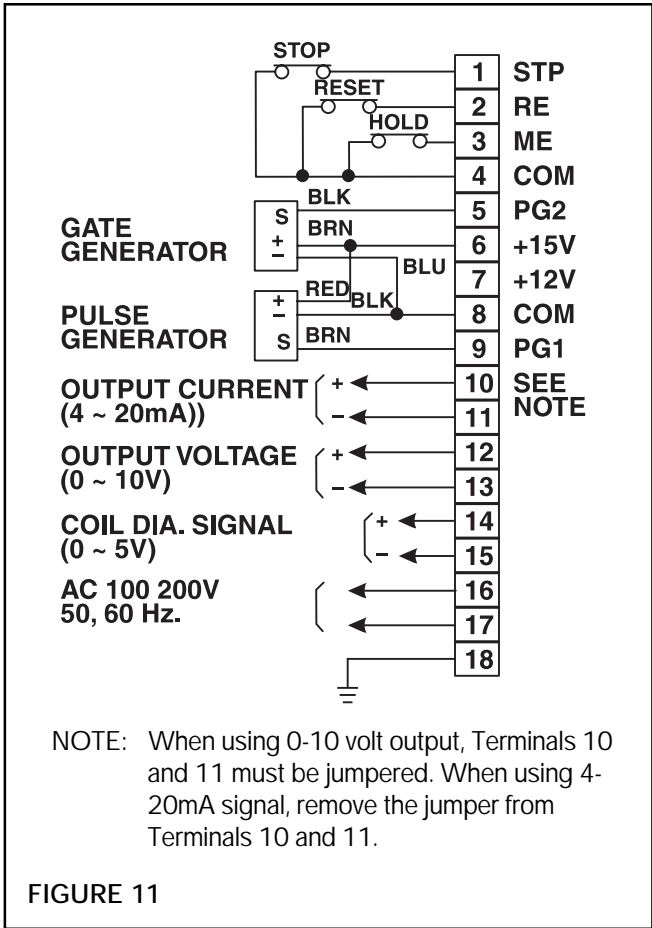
STOP
RESET
HOLD
BLK
GATE GENERATOR
S
BRN
+
−
BLU
RED
BLK
PULSE GENERATOR
+
−
S
BRN

| 1 | STP |
|---|---|
| 2 | RE |
| 3 | ME |
| 4 | COM |
| 5 | PG2 |
| 6 | +15V |
| 7 | +12V |
| 8 | COM |
| 9 | PG1 |
| 10 | SEE NOTE |
| 11 | |
| 12 | |
| 13 | |
| 14 | |
| 15 | |
| 16 | |
| 17 | |
| 18 | |

OUTPUT CURRENT (4 ~ 20mA))
+
−
OUTPUT VOLTAGE (0 ~ 10V)
+
−
COIL DIA. SIGNAL (0 ~ 5V)
+
−
AC 100 200V 50, 60 Hz.

NOTE: When using 0-10 volt output, Terminals 10 and 11 must be jumpered. When using 4-20mA signal, remove the jumper from Terminals 10 and 11.

FIGURE 11